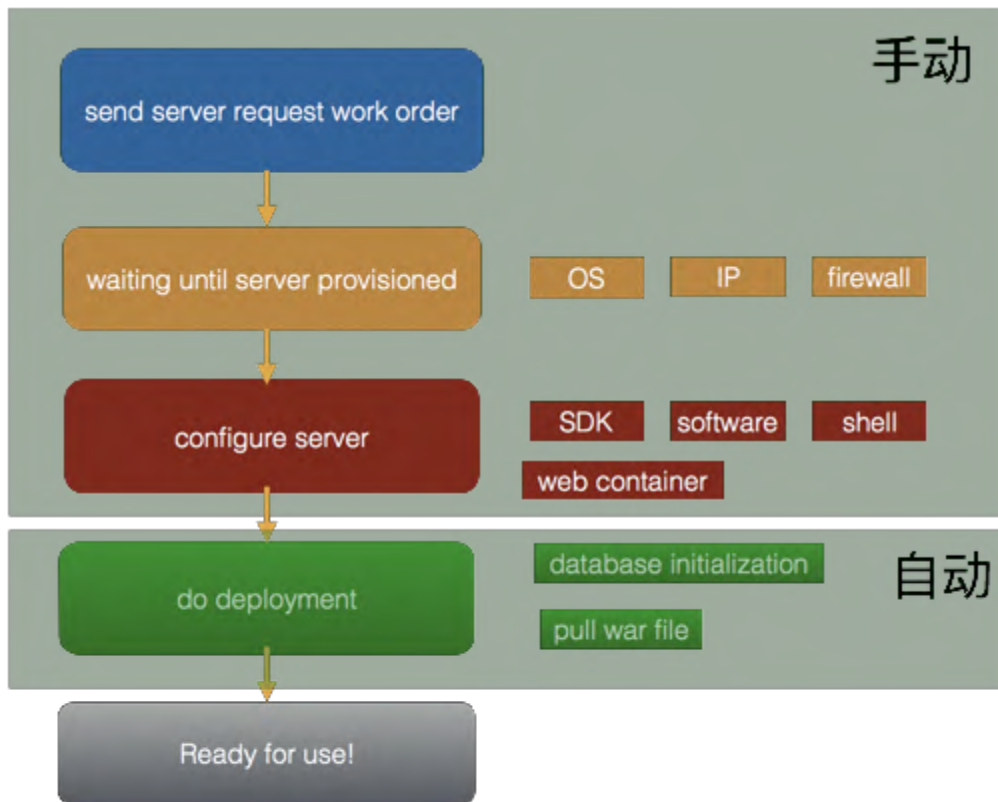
手动

send server request work order

waiting until server provisioned

OS

IP

firewall

configure server

SDK

software

shell

web container

自动

do deployment

database initialization

pull war file

Ready for use!